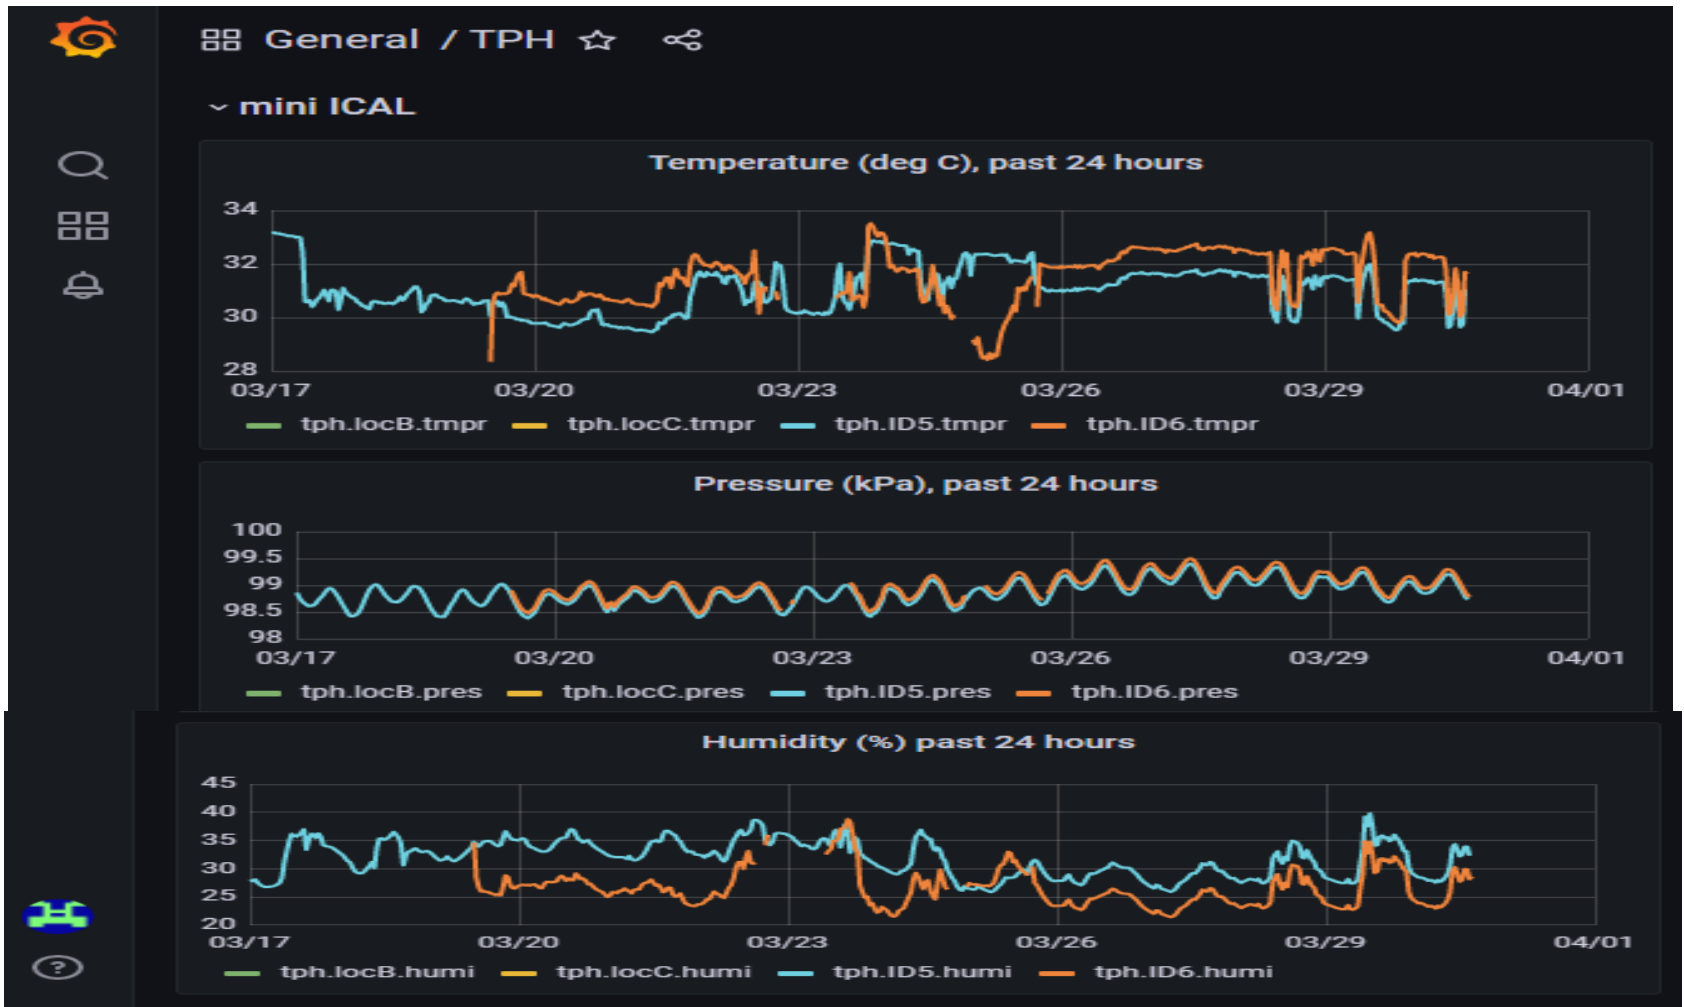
General / TPH

mini ICAL

Temperature (deg C), past 24 hours

34
32
30
28
03/17 03/20 03/23 03/26 03/29 04/01

tph.locB.tmpr tph.locC.tmpr tph.ID5.tmpr tph.ID6.tmpr

Pressure (kPa), past 24 hours

100
99.5
99
98.5
98
03/17 03/20 03/23 03/26 03/29 04/01

tph.locB.pres tph.locC.pres tph.ID5.pres tph.ID6.pres

Humidity (%) past 24 hours

45
40
35
30
25
20
03/17 03/20 03/23 03/26 03/29 04/01

tph.locB.humi tph.locC.humi tph.ID5.humi tph.ID6.humi